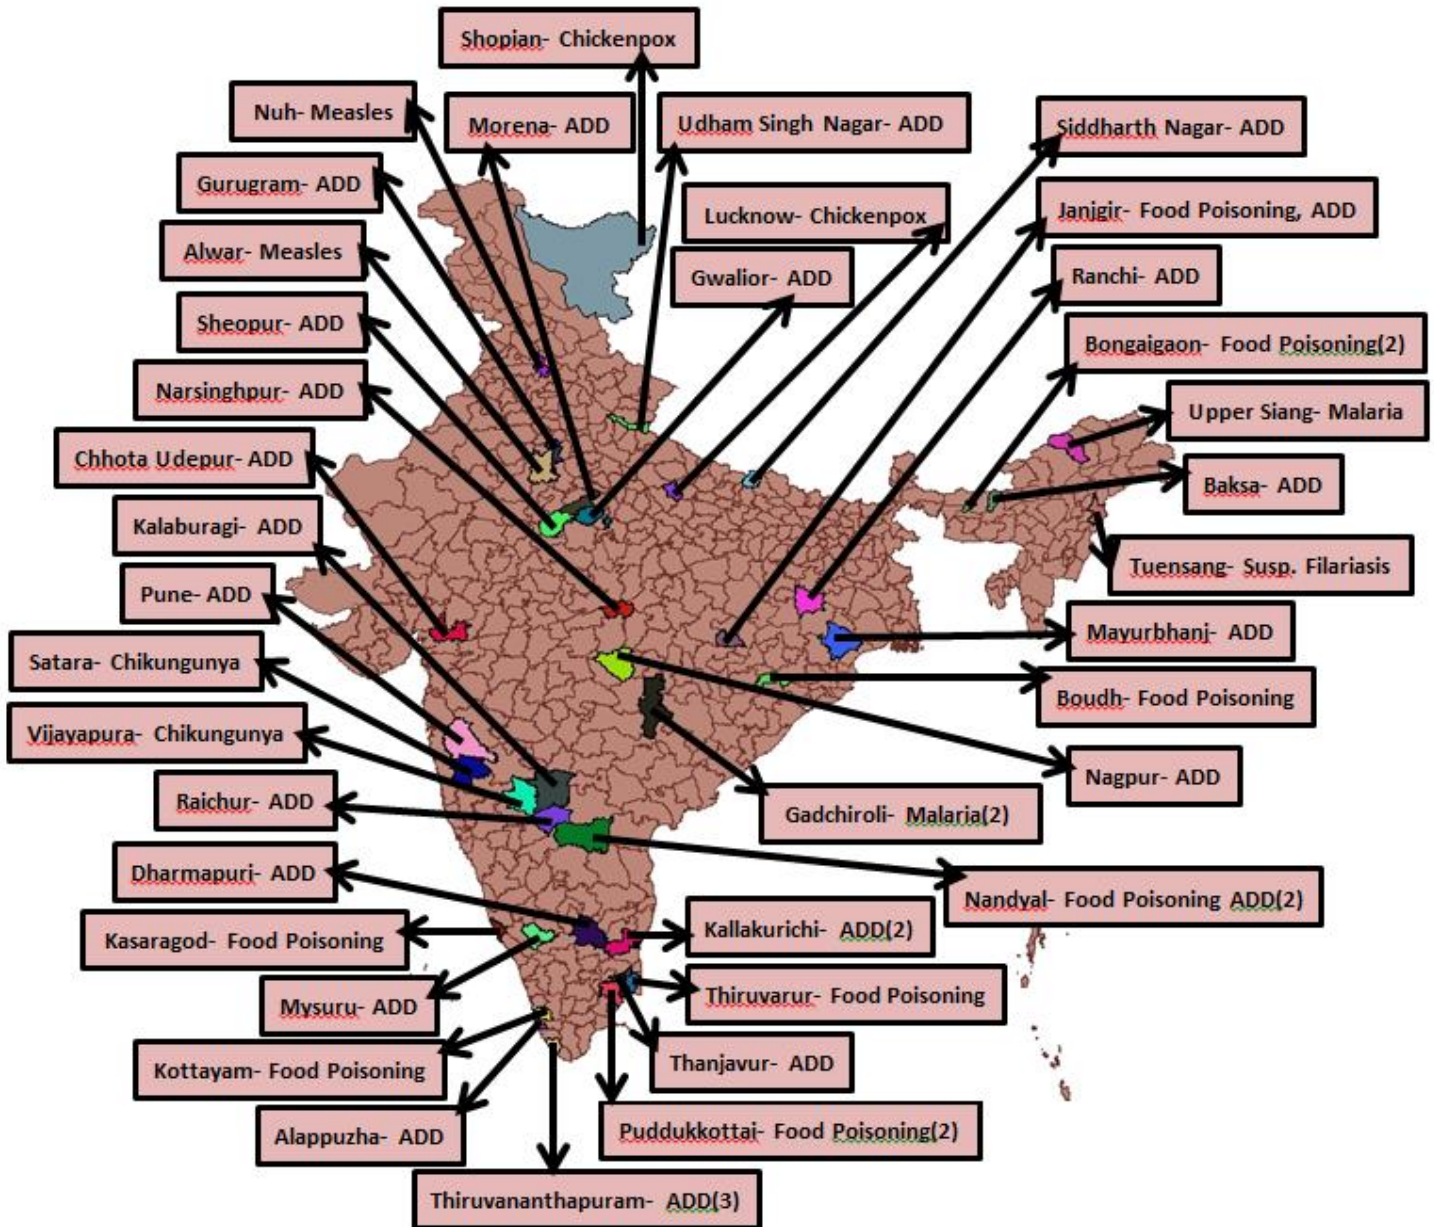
Shopian- Chickenpox

Nuh- Measles

Morena- ADD

Udham Singh Nagar- ADD

Siddharth Nagar- ADD

Gurugram- ADD

Lucknow- Chickenpox

Janjgir- Food Poisoning, ADD

Alwar- Measles

Gwalior- ADD

Ranchi- ADD

Sheopur- ADD

Bongaigaon- Food Poisoning(2)

Narsinghpur- ADD

Upper Siang- Malaria

Chhota Udepur- ADD

Baksa- ADD

Kalaburagi- ADD

Tuensang- Susp. Filariasis

Pune- ADD

Mayurbhanj- ADD

Satara- Chikungunya

Boudh- Food Poisoning

Vijayapura- Chikungunya

Nagpur- ADD

Raichur- ADD

Gadchiroli- Malaria(2)

Dharmapuri- ADD

Nandyal- Food Poisoning ADD(2)

Kasaragod- Food Poisoning

Kallakurichi- ADD(2)

Mysuru- ADD

Thiruvarur- Food Poisoning

Kottayam- Food Poisoning

Thanjavur- ADD

Alappuzha- ADD

Puddukkottai- Food Poisoning(2)

Thiruvananthapuram- ADD(3)